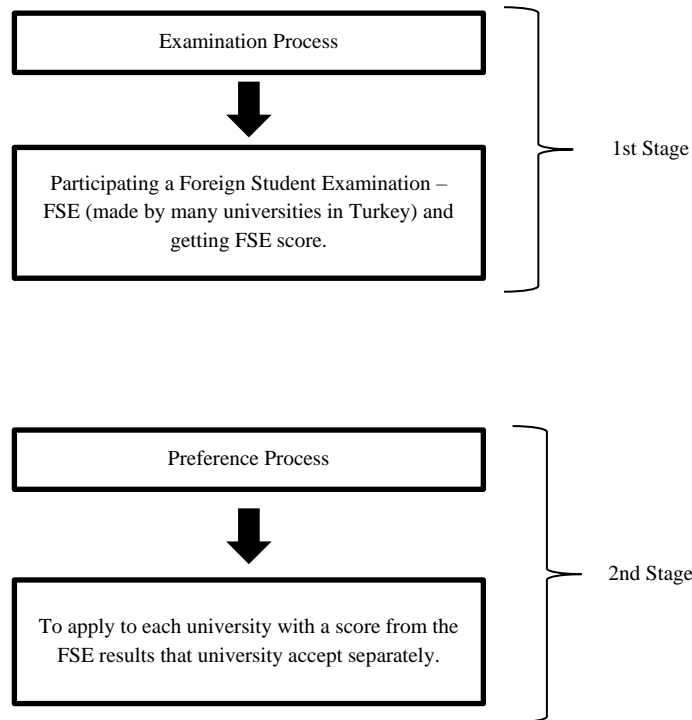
Examination Process

Participating a Foreign Student Examination – FSE (made by many universities in Turkey) and getting FSE score.

1st Stage

Preference Process

To apply to each university with a score from the FSE results that university accept separately.

2nd Stage